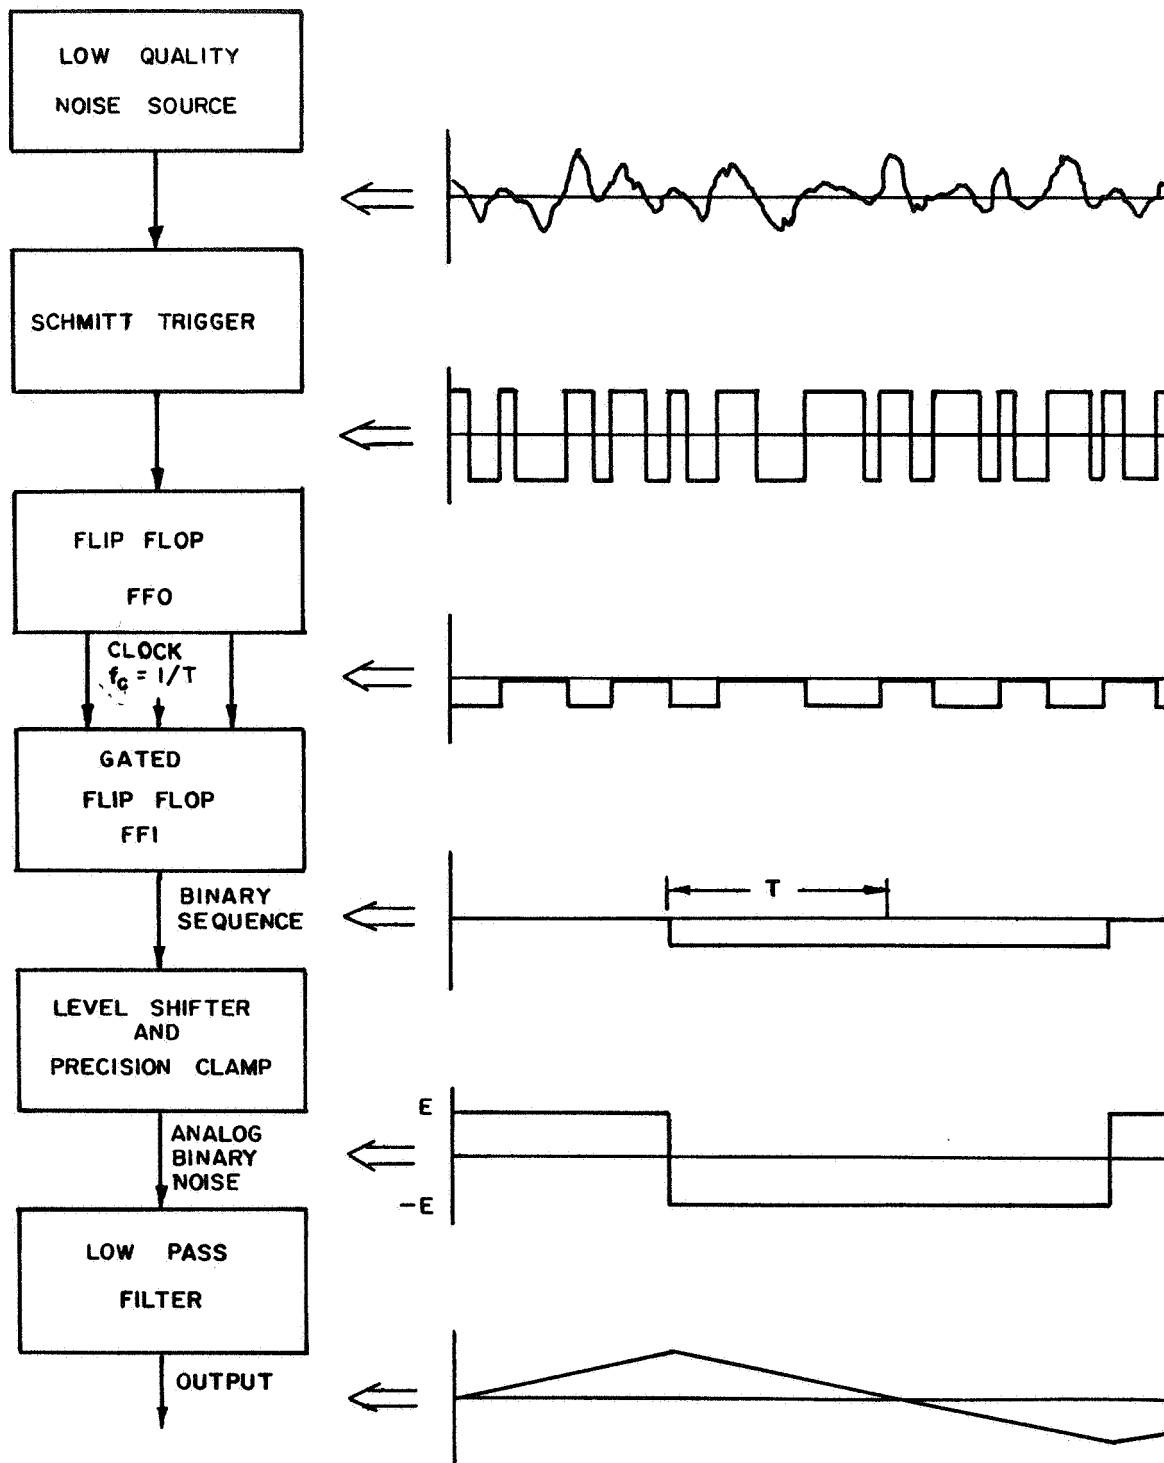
LOW QUALITY NOISE SOURCE

SCHMITT TRIGGER

FLIP FLOP

FFO

CLOCK
$f_c = 1/T$

GATED FLIP FLOP FF1

BINARY SEQUENCE

T

LEVEL SHIFTER AND PRECISION CLAMP

ANALOG BINARY NOISE

E

-E

LOW PASS FILTER

OUTPUT